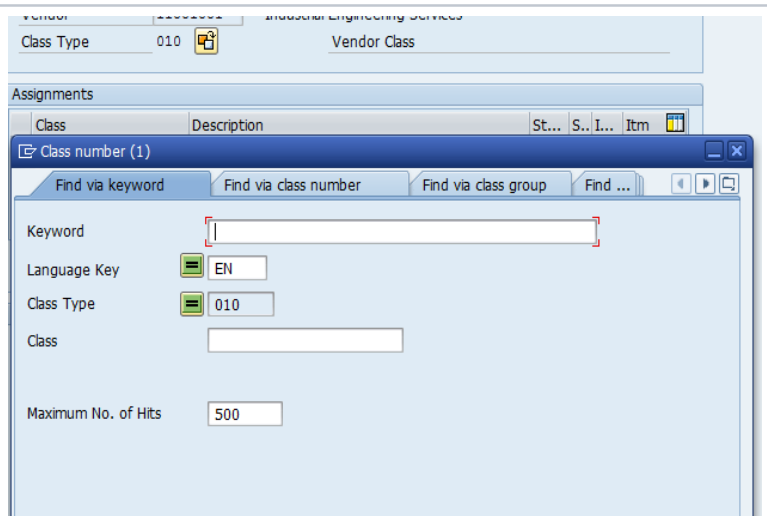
Vendor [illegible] Industrial Engineering Services
Class Type 010 Vendor Class

Assignments

| Class | Description | St... | S.. | I... | Itm |
|---|---|---|---|---|---|

Class number (1)

Find via keyword | Find via class number | Find via class group | Find ...

Keyword
Language Key EN
Class Type 010
Class

Maximum No. of Hits 500